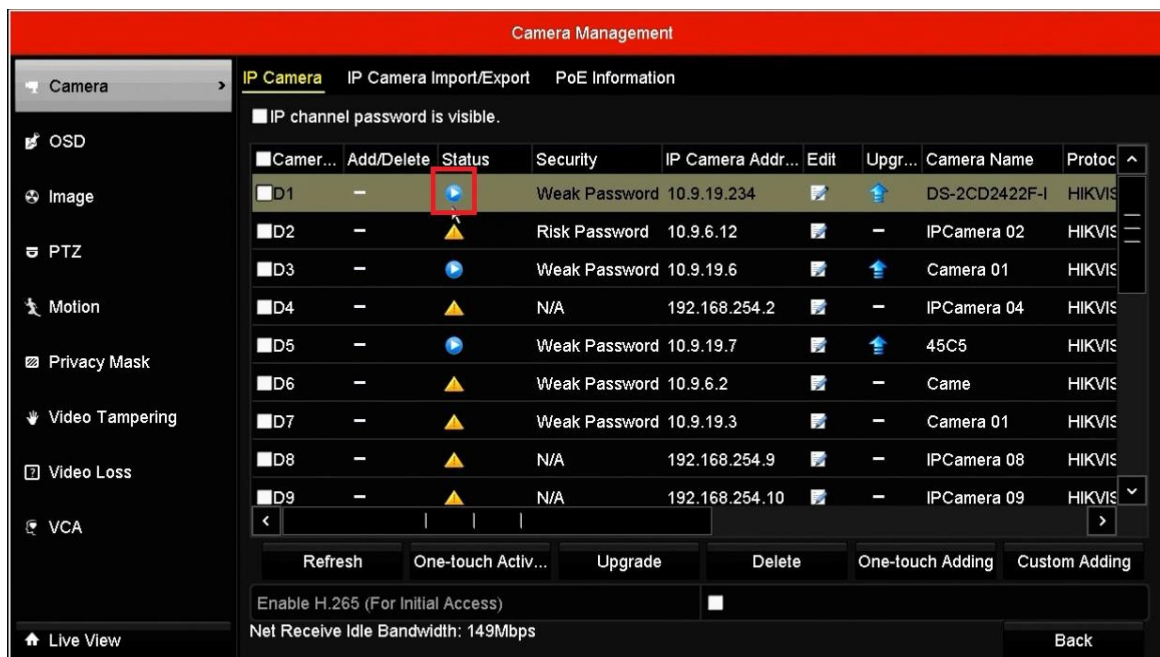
Camera Management

Camera
OSD
Image
PTZ
Motion
Privacy Mask
Video Tampering
Video Loss
VCA
Live View

IP Camera IP Camera Import/Export PoE Information

IP channel password is visible.

| Camer... | Add/Delete | Status | Security | IP Camera Addr... | Edit | Upgr... | Camera Name | Protoc |
|---|---|---|---|---|---|---|---|---|
| D1 | – | | Weak Password | 10.9.19.234 | | | DS-2CD2422F-I | HIKVIS |
| D2 | – | | Risk Password | 10.9.6.12 | | – | IPCamera 02 | HIKVIS |
| D3 | – | | Weak Password | 10.9.19.6 | | | Camera 01 | HIKVIS |
| D4 | – | | N/A | 192.168.254.2 | | – | IPCamera 04 | HIKVIS |
| D5 | – | | Weak Password | 10.9.19.7 | | | 45C5 | HIKVIS |
| D6 | – | | Weak Password | 10.9.6.2 | | – | Came | HIKVIS |
| D7 | – | | Weak Password | 10.9.19.3 | | – | Camera 01 | HIKVIS |
| D8 | – | | N/A | 192.168.254.9 | | – | IPCamera 08 | HIKVIS |
| D9 | – | | N/A | 192.168.254.10 | | – | IPCamera 09 | HIKVIS |

Refresh One-touch Activ... Upgrade Delete One-touch Adding Custom Adding

Enable H.265 (For Initial Access)

Net Receive Idle Bandwidth: 149Mbps

Back